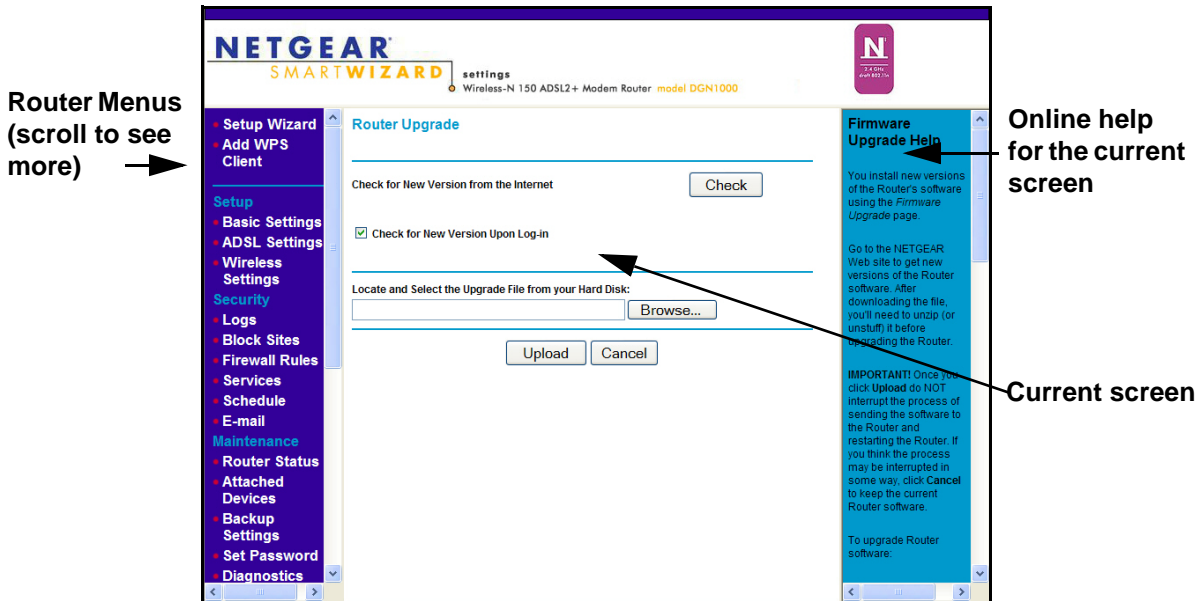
Router Menus (scroll to see more)

NETGEAR
SMARTWIZARD
settings
Wireless-N 150 ADSL2+ Modem Router model DGN1000

N
2.4 GHz
draft 802.11n

Online help for the current screen

Setup Wizard
Add WPS Client

Setup
Basic Settings
ADSL Settings
Wireless Settings
Security
Logs
Block Sites
Firewall Rules
Services
Schedule
E-mail
Maintenance
Router Status
Attached Devices
Backup Settings
Set Password
Diagnostics

Router Upgrade

Check for New Version from the Internet
Check

Check for New Version Upon Log-in

Locate and Select the Upgrade File from your Hard Disk:
Browse...

Upload Cancel

Firmware Upgrade Help

You install new versions of the Router's software using the Firmware Upgrade page.

Go to the NETGEAR Web site to get new versions of the Router software. After downloading the file, you'll need to unzip (or unstuff) it before upgrading the Router.

IMPORTANT! Once you click Upload do NOT interrupt the process of sending the software to the Router and restarting the Router. If you think the process may be interrupted in some way, click Cancel to keep the current Router software.

To upgrade Router software:

Current screen